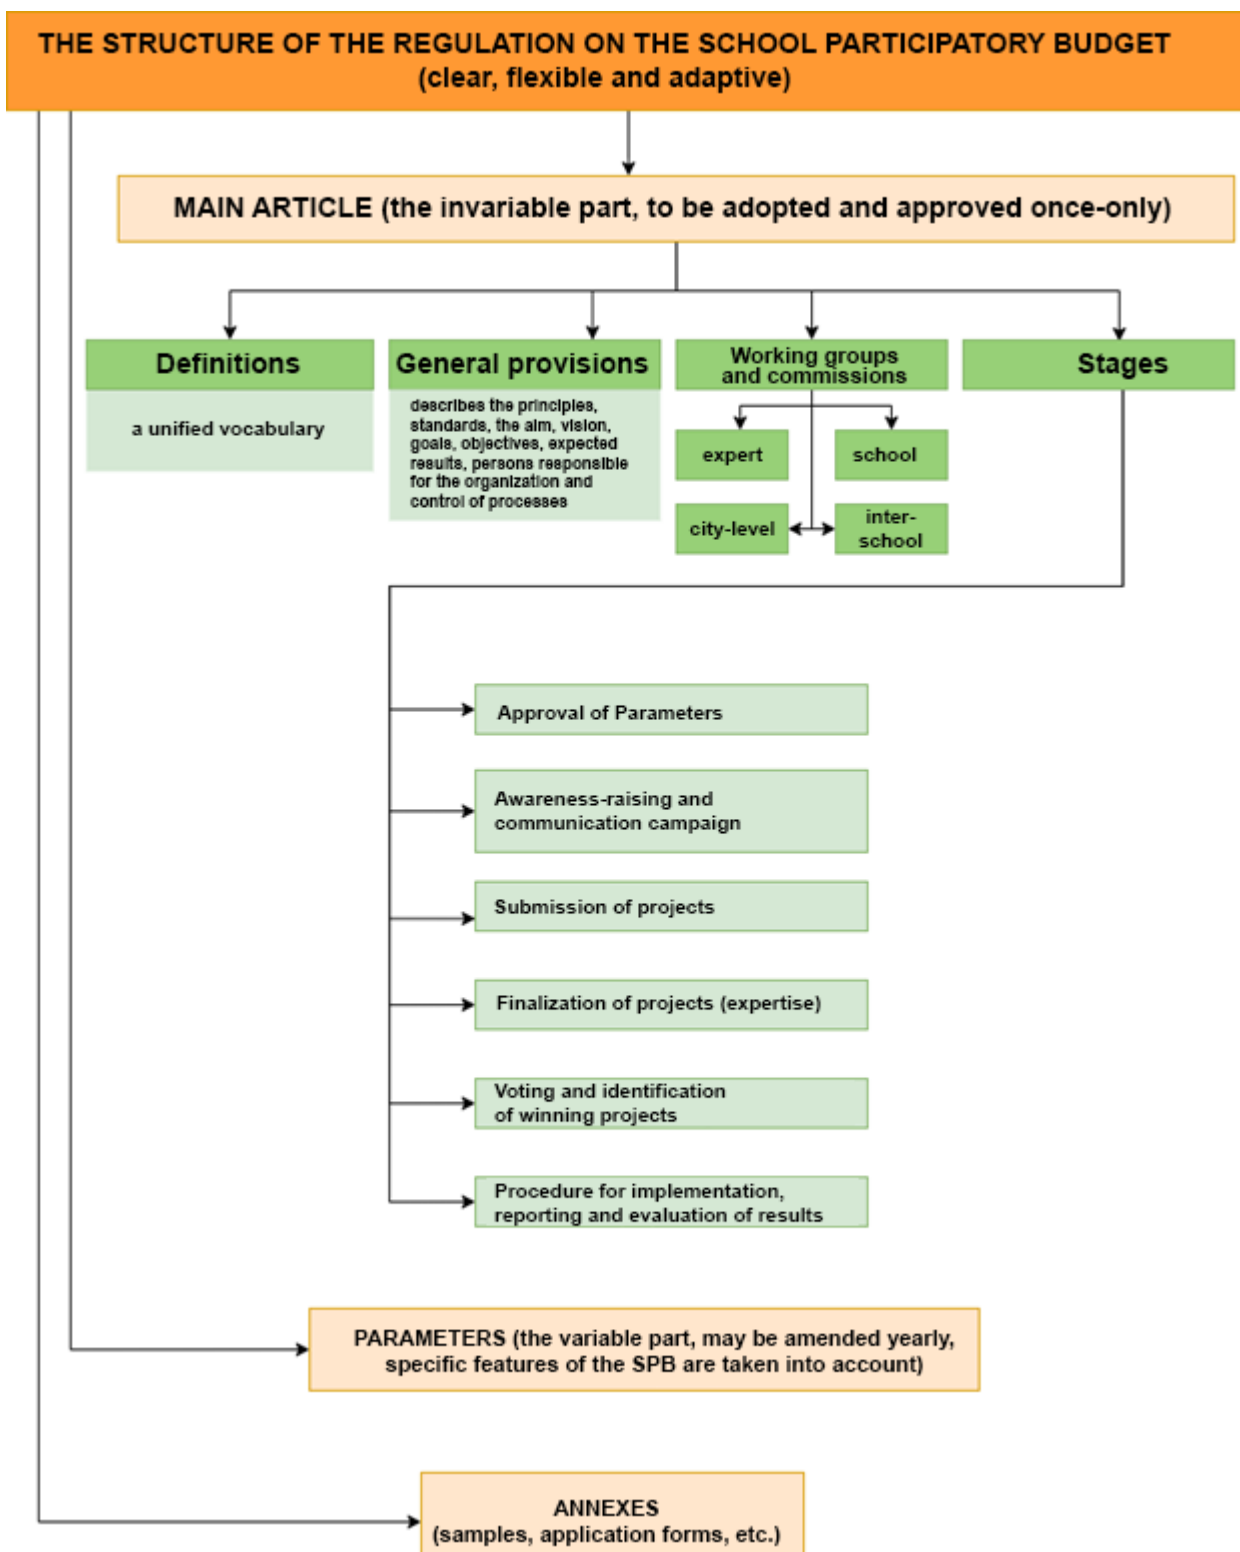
THE STRUCTURE OF THE REGULATION ON THE SCHOOL PARTICIPATORY BUDGET
(clear, flexible and adaptive)

MAIN ARTICLE (the invariable part, to be adopted and approved once-only)

Definitions

a unified vocabulary

General provisions

describes the principles, standards, the aim, vision, goals, objectives, expected results, persons responsible for the organization and control of processes

Working groups and commissions

expert

school

city-level

inter-school

Stages

Approval of Parameters

Awareness-raising and communication campaign

Submission of projects

Finalization of projects (expertise)

Voting and identification of winning projects

Procedure for implementation, reporting and evaluation of results

PARAMETERS (the variable part, may be amended yearly, specific features of the SPB are taken into account)

ANNEXES
(samples, application forms, etc.)